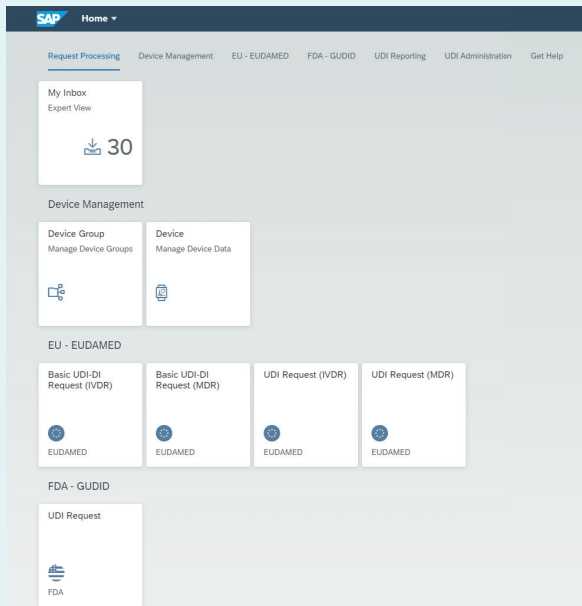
SAP Home ▾

Request Processing Device Management EU - EUDAMED FDA - GUDID UDI Reporting UDI Administration Get Help

My Inbox
Expert View
30

Device Management

Device Group
Manage Device Groups

Device
Manage Device Data

EU - EUDAMED

Basic UDI-DI Request (IVDR)
EUDAMED

Basic UDI-DI Request (MDR)
EUDAMED

UDI Request (IVDR)
EUDAMED

UDI Request (MDR)
EUDAMED

FDA - GUDID

UDI Request
FDA